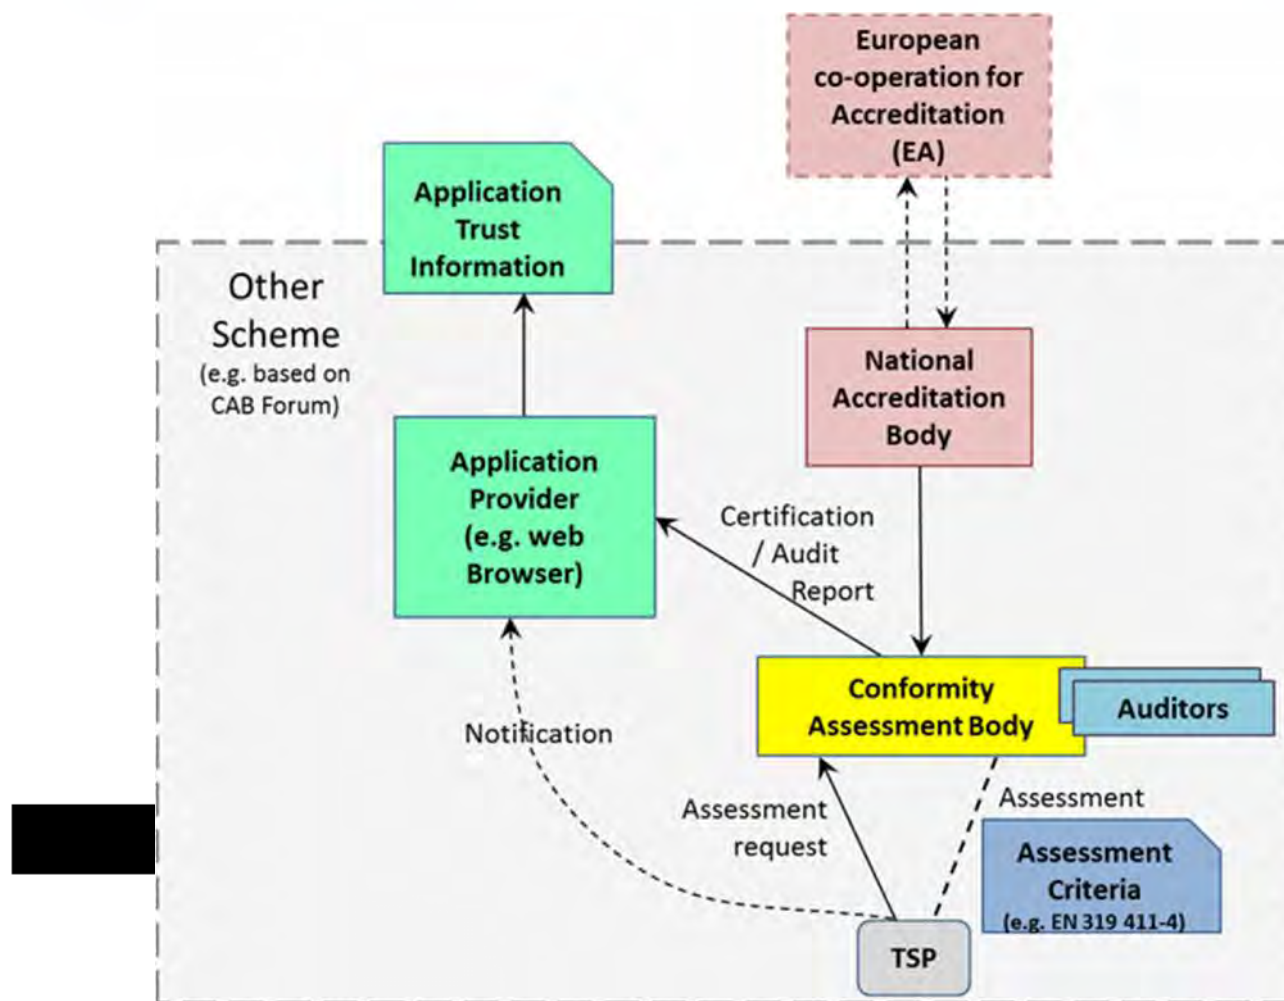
European co-operation for Accreditation (EA)

Application Trust Information

Other Scheme
(e.g. based on CAB Forum)

National Accreditation Body

Application Provider (e.g. web Browser)

Certification / Audit Report

Conformity Assessment Body

Auditors

Notification

Assessment request

Assessment

Assessment Criteria
(e.g. EN 319 411-4)

TSP